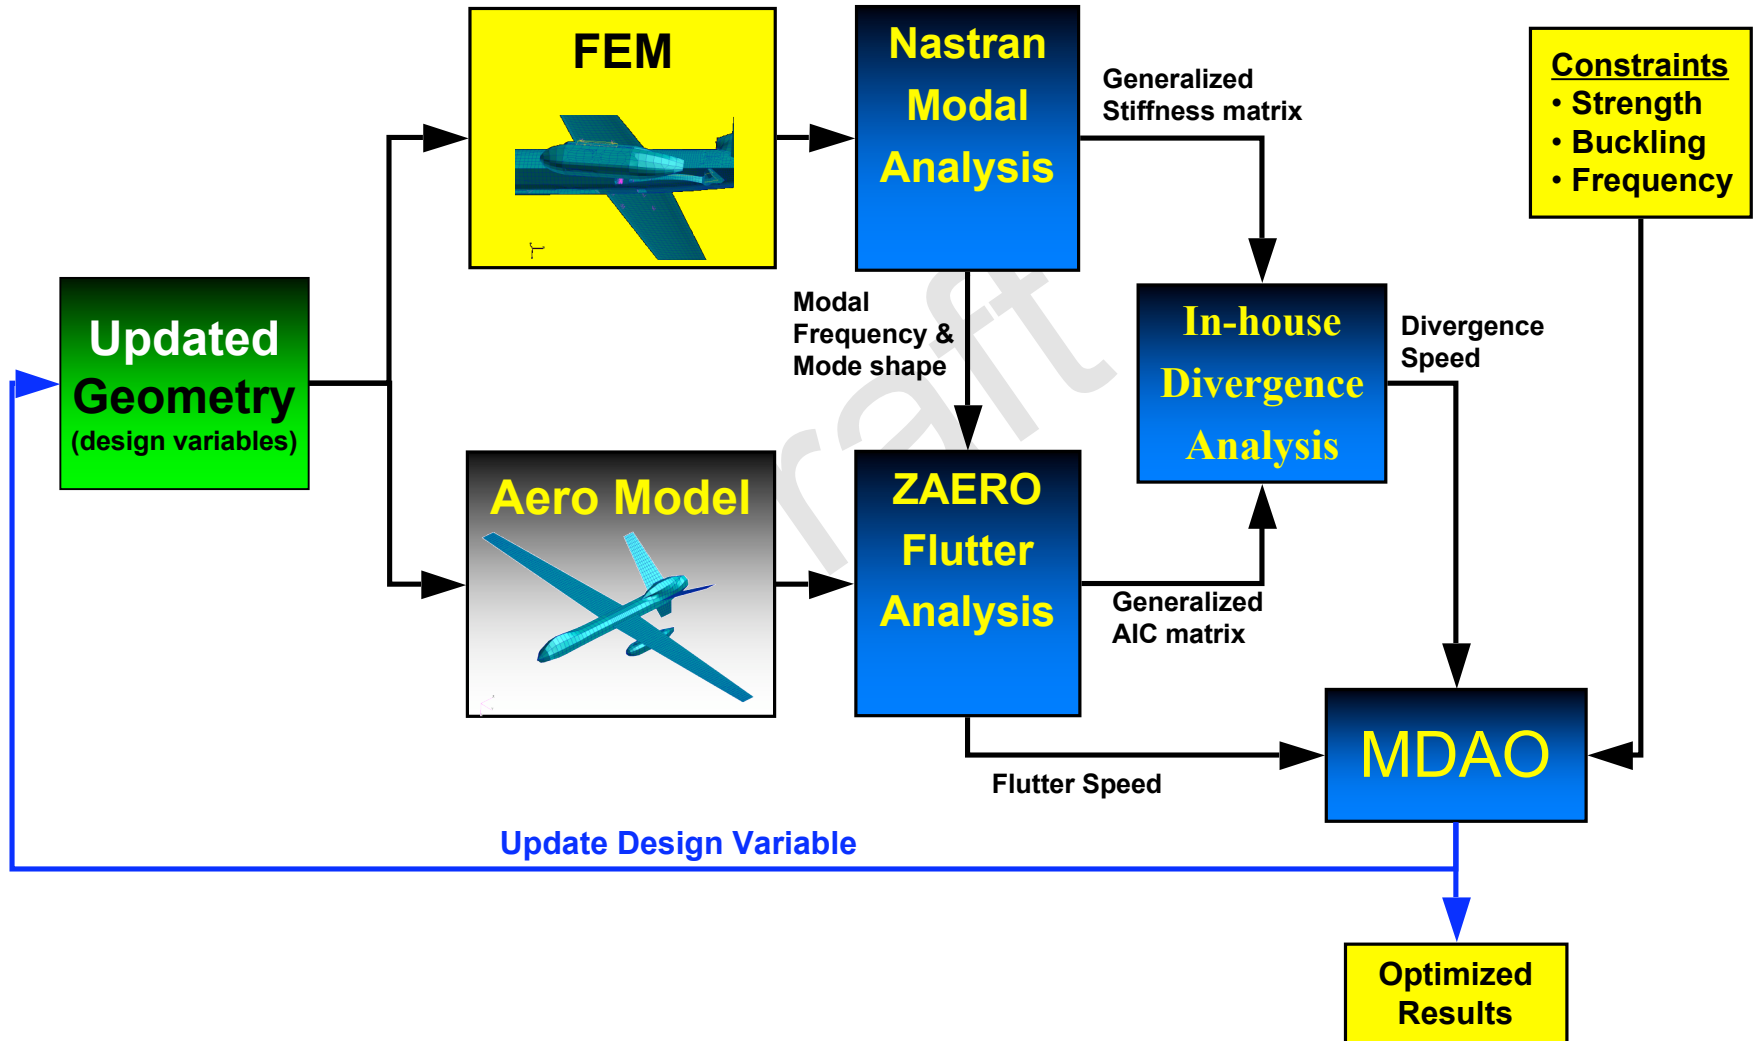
FEM

Nastran Modal Analysis

Generalized Stiffness matrix

Constraints
• Strength
• Buckling
• Frequency

Updated Geometry (design variables)

Modal Frequency & Mode shape

In-house Divergence Analysis

Divergence Speed

raft

Aero Model

ZAERO Flutter Analysis

Generalized AIC matrix

MDAO

Flutter Speed

Update Design Variable

Optimized Results